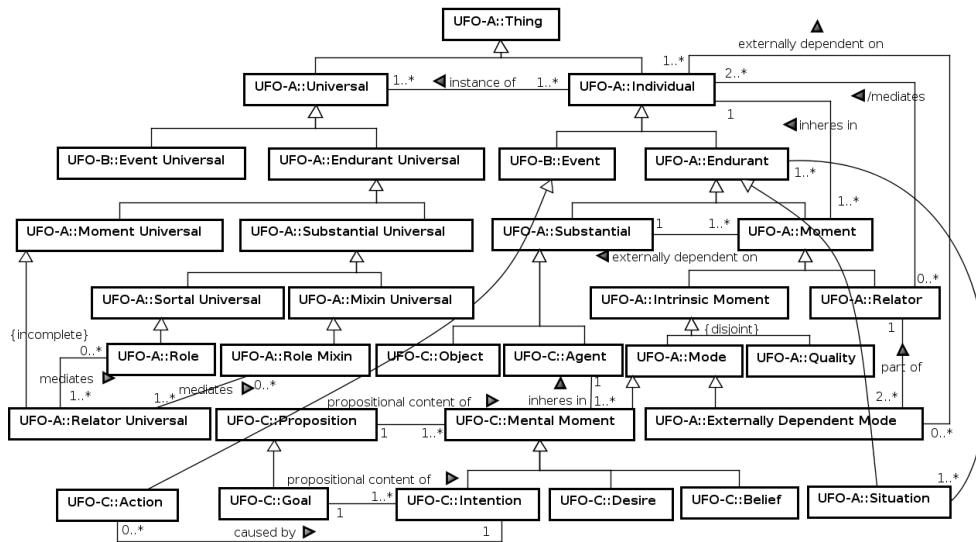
UFO-A::Thing

externally dependent on

1..*

UFO-A::Universal

1..*

instance of

1..*

UFO-A::Individual

2..*

/mediates

1

inheres in

UFO-B::Event Universal

UFO-A::Endurant Universal

UFO-B::Event

UFO-A::Endurant

1..*

1..*

UFO-A::Moment Universal

UFO-A::Substantial Universal

UFO-A::Substantial

1

1..*

UFO-A::Moment

externally dependent on

UFO-A::Sortal Universal

UFO-A::Mixin Universal

UFO-A::Intrinsic Moment

UFO-A::Relator

0..*

{incomplete}

0..*

UFO-A::Role

UFO-A::Role Mixin

UFO-C::Object

UFO-C::Agent

{disjoint}

UFO-A::Mode

UFO-A::Quality

1

mediates

mediates

0..*

1

part of

1..*

propositional content of

inheres in

1..*

2..*

UFO-A::Relator Universal

UFO-C::Proposition

1

1..*

UFO-C::Mental Moment

UFO-A::Externally Dependent Mode

0..*

propositional content of

1..*

UFO-C::Action

UFO-C::Goal

1..*

1

UFO-C::Intention

UFO-C::Desire

UFO-C::Belief

UFO-A::Situation

0..*

caused by

1